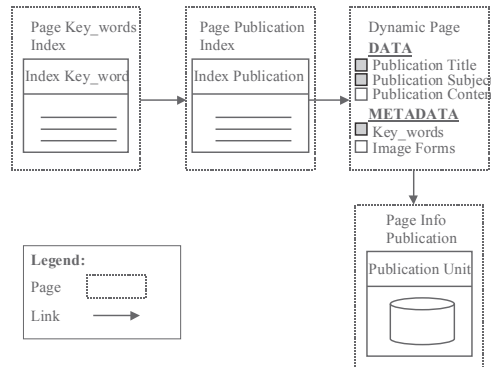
Page Key_words Index

Index Key_word

Page Publication Index

Index Publication

Dynamic Page

DATA

Publication Title

Publication Subjec

Publication Conten

METADATA

Key_words

Image Forms

Page Info Publication

Publication Unit

Legend:

Page

Link